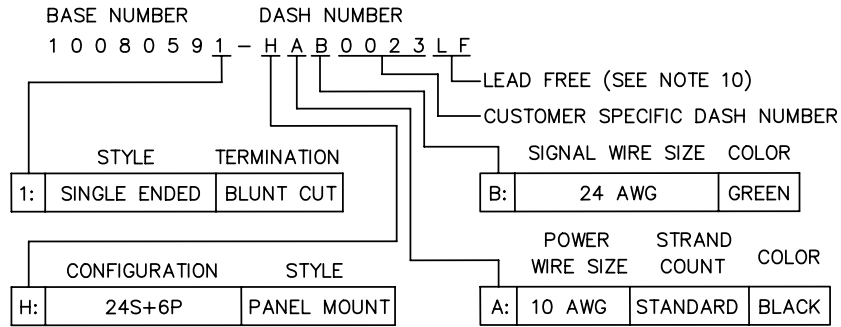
BASE NUMBER DASH NUMBER

1 0 0 8 0 5 9 1 – H A B 0 0 2 3 L F

LEAD FREE (SEE NOTE 10)

CUSTOMER SPECIFIC DASH NUMBER

| | STYLE | TERMINATION |
|---|---|---|
| 1: | SINGLE ENDED | BLUNT CUT |

| | SIGNAL WIRE SIZE | COLOR |
|---|---|---|
| B: | 24 AWG | GREEN |

| | CONFIGURATION | STYLE |
|---|---|---|
| H: | 24S+6P | PANEL MOUNT |

| | POWER WIRE SIZE | STRAND COUNT | COLOR |
|---|---|---|---|
| A: | 10 AWG | STANDARD | BLACK |